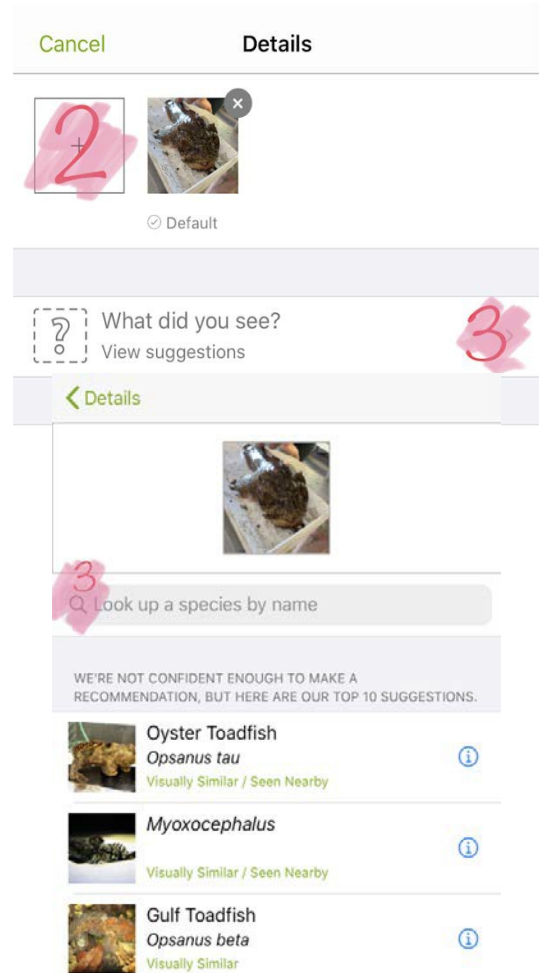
Cancel Details

2

Default

?
What did you see?
View suggestions

3

Details

3
Look up a species by name

WE'RE NOT CONFIDENT ENOUGH TO MAKE A RECOMMENDATION, BUT HERE ARE OUR TOP 10 SUGGESTIONS.

Oyster Toadfish
Opsanus tau
Visually Similar / Seen Nearby

Myoxocephalus
Visually Similar / Seen Nearby

Gulf Toadfish
Opsanus beta
Visually Similar